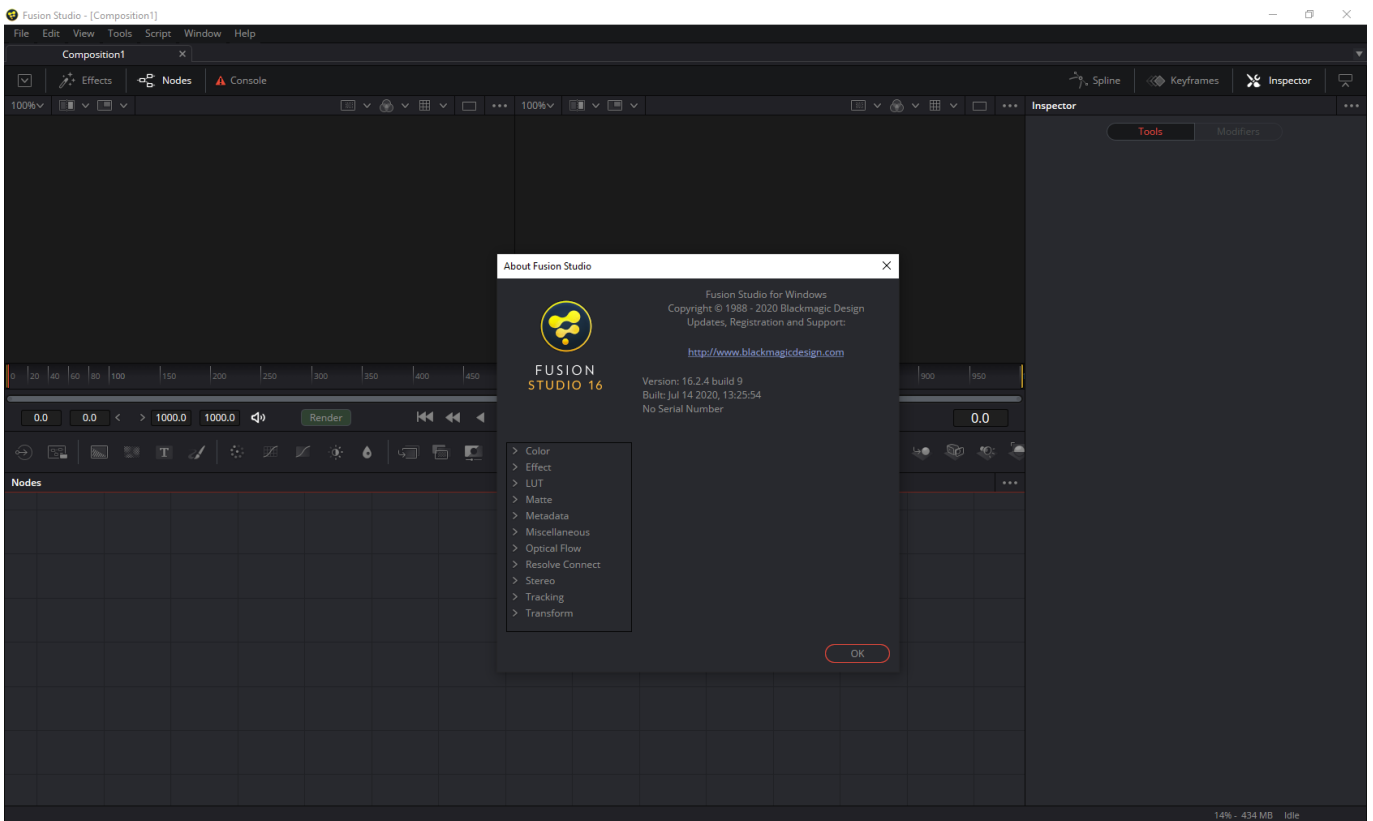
Fusion Studio - [Composition1]

File Edit View Tools Script Window Help

Composition1

Effects Nodes Console

Spline Keyframes Inspector

100% 100%

Inspector

Tools Modifiers

About Fusion Studio

FUSION
STUDIO 16

Fusion Studio for Windows
Copyright © 1988 - 2020 Blackmagic Design
Updates, Registration and Support:

http://www.blackmagicdesign.com

Version: 16.2.4 build 9
Built: Jul 14 2020, 13:25:54
No Serial Number

> Color
> Effect
> LUT
> Matte
> Metadata
> Miscellaneous
> Optical Flow
> Resolve Connect
> Stereo
> Tracking
> Transform

OK

0 20 40 60 80 100 150 200 250 300 350 400 450 900 950

0.0 0.0 1000.0 1000.0 Render 0.0

Nodes

14% - 434 MB Idle